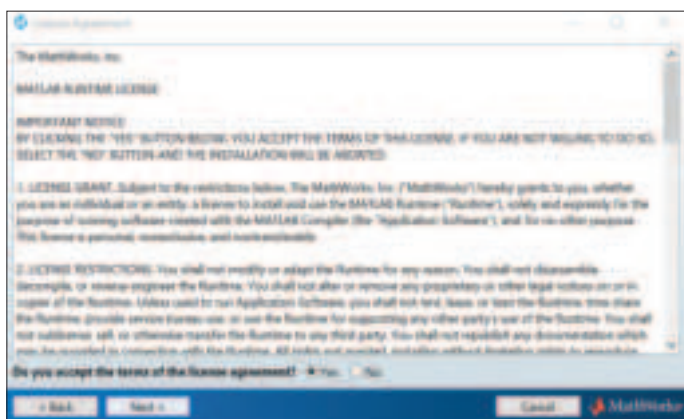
License Agreement

The MathWorks, Inc.

MATLAB RUNTIME LICENSE

IMPORTANT NOTICE
BY CLICKING THE "YES" BUTTON BELOW, YOU ACCEPT THE TERMS OF THIS LICENSE. IF YOU ARE NOT WILLING TO DO SO, SELECT THE "NO" BUTTON AND THE INSTALLATION WILL BE ABORTED.

1. LICENSE GRANT. Subject to the restrictions below, The MathWorks, Inc. ("MathWorks") hereby grants to you, whether you are an individual or an entity, a license to install and use the MATLAB Runtime ("Runtime"), solely and expressly for the purpose of running software created with the MATLAB Compiler (the "Application Software"), and for no other purpose. This license is personal, nonexclusive, and nontransferable.

2. LICENSE RESTRICTIONS. You shall not modify or adapt the Runtime for any reason. You shall not disassemble, decompile, or reverse engineer the Runtime. You shall not alter or remove any proprietary or other legal notices on or in copies of the Runtime. Unless used to run Application Software, you shall not rent, lease, or loan the Runtime, time share the Runtime, provide service bureau use, or use the Runtime for supporting any other party's use of the Runtime. You shall not sublicense, sell, or otherwise transfer the Runtime to any third party. You shall not republish any documentation which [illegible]

Do you accept the terms of the license agreement? Yes No

< Back Next > Cancel MathWorks